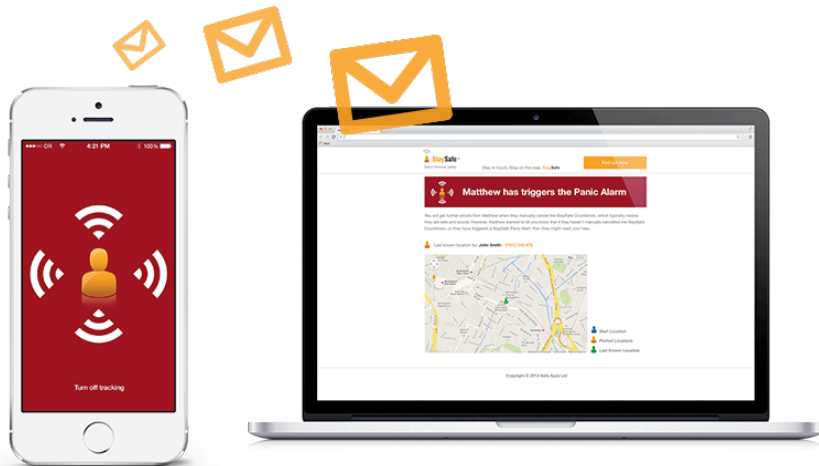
4:21 PM

100%

Turn off tracking

StaySafe

Stay in touch, Stay on the map, StaySafe

Find out more

Matthew has triggers the Panic Alarm

Last known location for John Smith

Start Location

Plotted Locations

Last Known Location

Copyright © 2013 Safe Apps Ltd